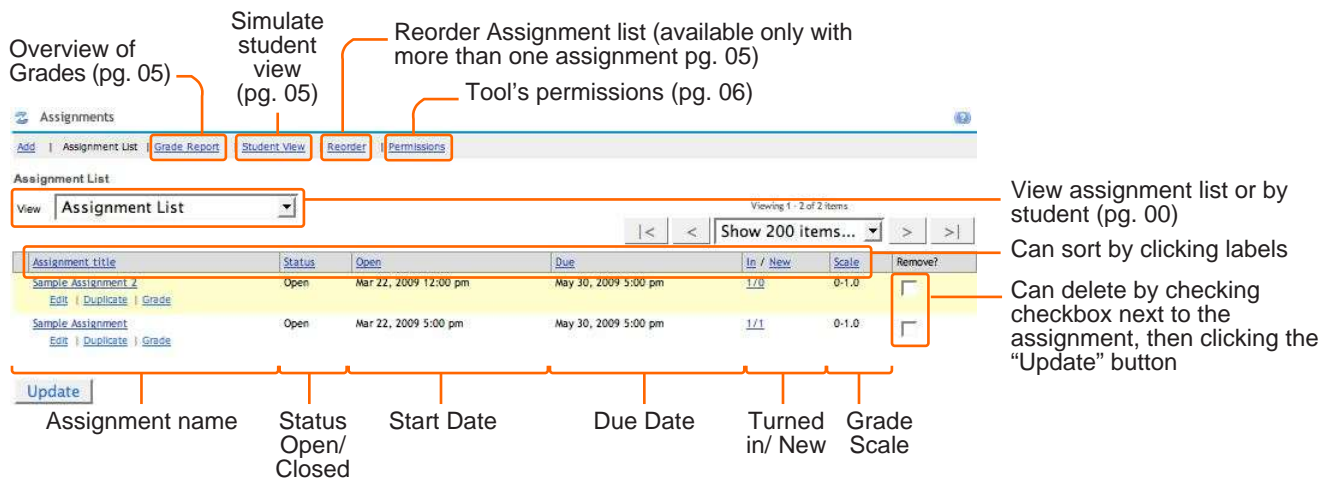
Overview of Grades (pg. 05)

Simulate student view (pg. 05)

Reorder Assignment list (available only with more than one assignment pg. 05)

Tool's permissions (pg. 06)

Assignments

Add | Assignment List | Grade Report | Student View | Reorder | Permissions

Assignment List

View Assignment List

Viewing 1 - 2 of 2 items

|< < Show 200 items... > >|

View assignment list or by student (pg. 00)

Can sort by clicking labels

| Assignment title | Status | Open | Due | In / New | Scale | Remove? |
|---|---|---|---|---|---|---|
| Sample Assignment 2<br>Edit \| Duplicate \| Grade | Open | Mar 22, 2009 12:00 pm | May 30, 2009 5:00 pm | 1/0 | 0-1.0 | |
| Sample Assignment<br>Edit \| Duplicate \| Grade | Open | Mar 22, 2009 5:00 pm | May 30, 2009 5:00 pm | 1/1 | 0-1.0 | |

Can delete by checking checkbox next to the assignment, then clicking the "Update" button

Update

Assignment name

Status Open/ Closed

Start Date

Due Date

Turned in/ New

Grade Scale